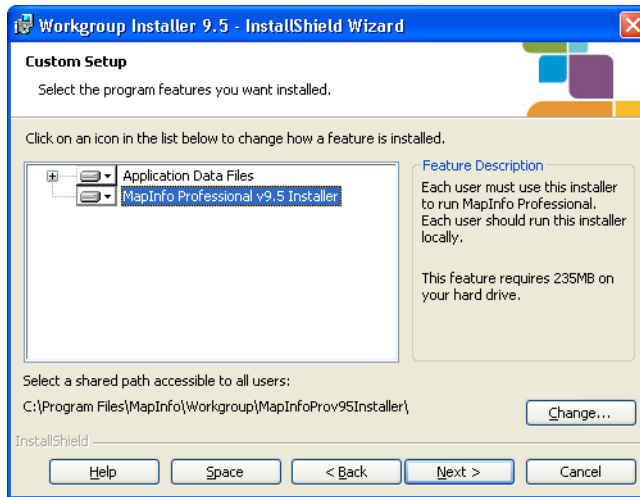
Workgroup Installer 9.5 - InstallShield Wizard

Custom Setup

Select the program features you want installed.

Click on an icon in the list below to change how a feature is installed.

Application Data Files

MapInfo Professional v9.5 Installer

Feature Description

Each user must use this installer to run MapInfo Professional. Each user should run this installer locally.

This feature requires 235MB on your hard drive.

Select a shared path accessible to all users:

C:\Program Files\MapInfo\Workgroup\MapInfoProv95Installer\

Change...

InstallShield

Help

Space

< Back

Next >

Cancel